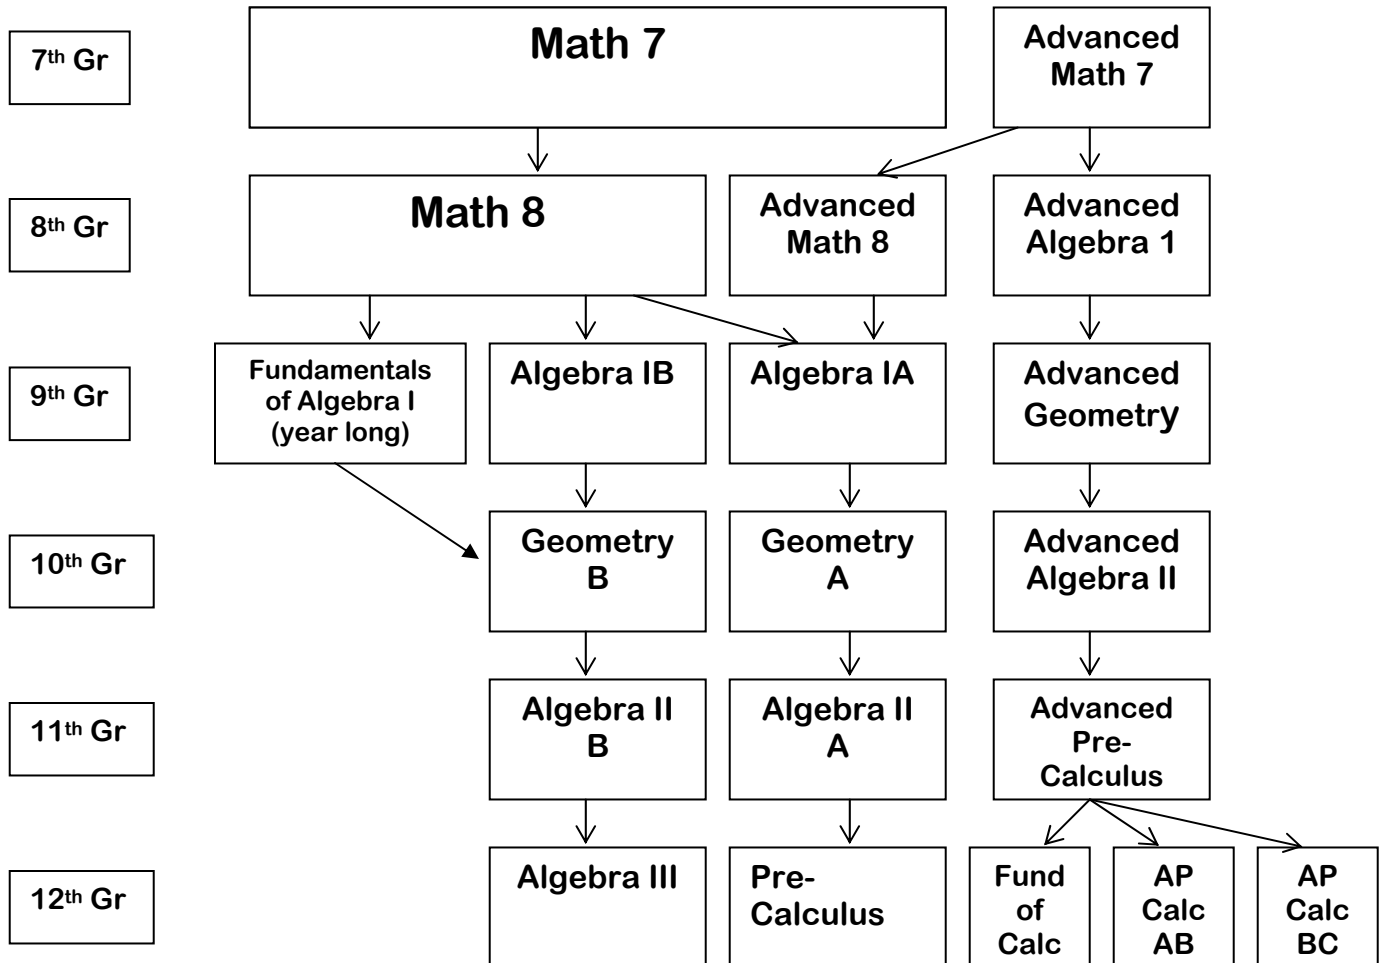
7th Gr

Math 7

Advanced Math 7

8th Gr

Math 8

Advanced Math 8

Advanced Algebra 1

9th Gr

Fundamentals of Algebra I (year long)

Algebra IB

Algebra IA

Advanced Geometry

10th Gr

Geometry B

Geometry A

Advanced Algebra II

11th Gr

Algebra II B

Algebra II A

Advanced Pre-Calculus

12th Gr

Algebra III

Pre-Calculus

Fund of Calc

AP Calc AB

AP Calc BC